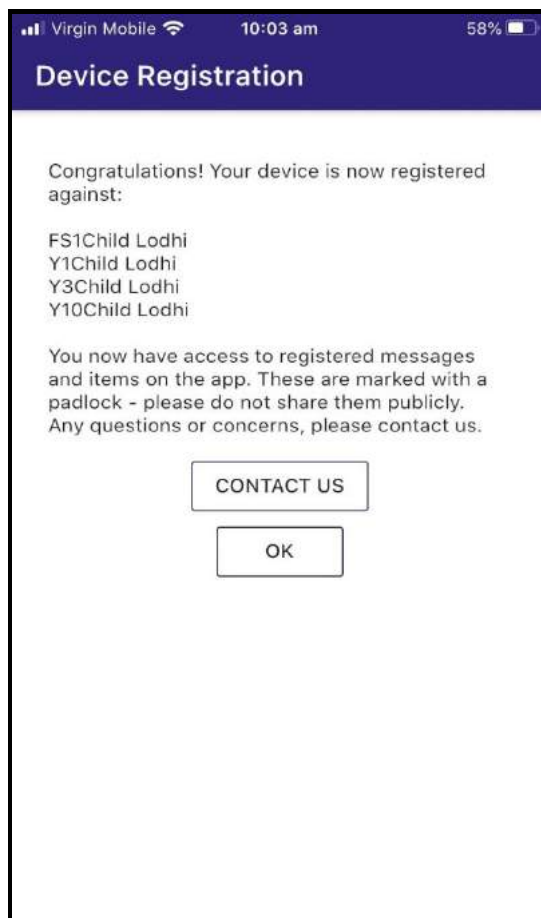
Virgin Mobile 10:03 am 58%

Device Registration

Congratulations! Your device is now registered against:

FS1Child Lodhi
Y1Child Lodhi
Y3Child Lodhi
Y10Child Lodhi

You now have access to registered messages and items on the app. These are marked with a padlock - please do not share them publicly. Any questions or concerns, please contact us.

CONTACT US

OK